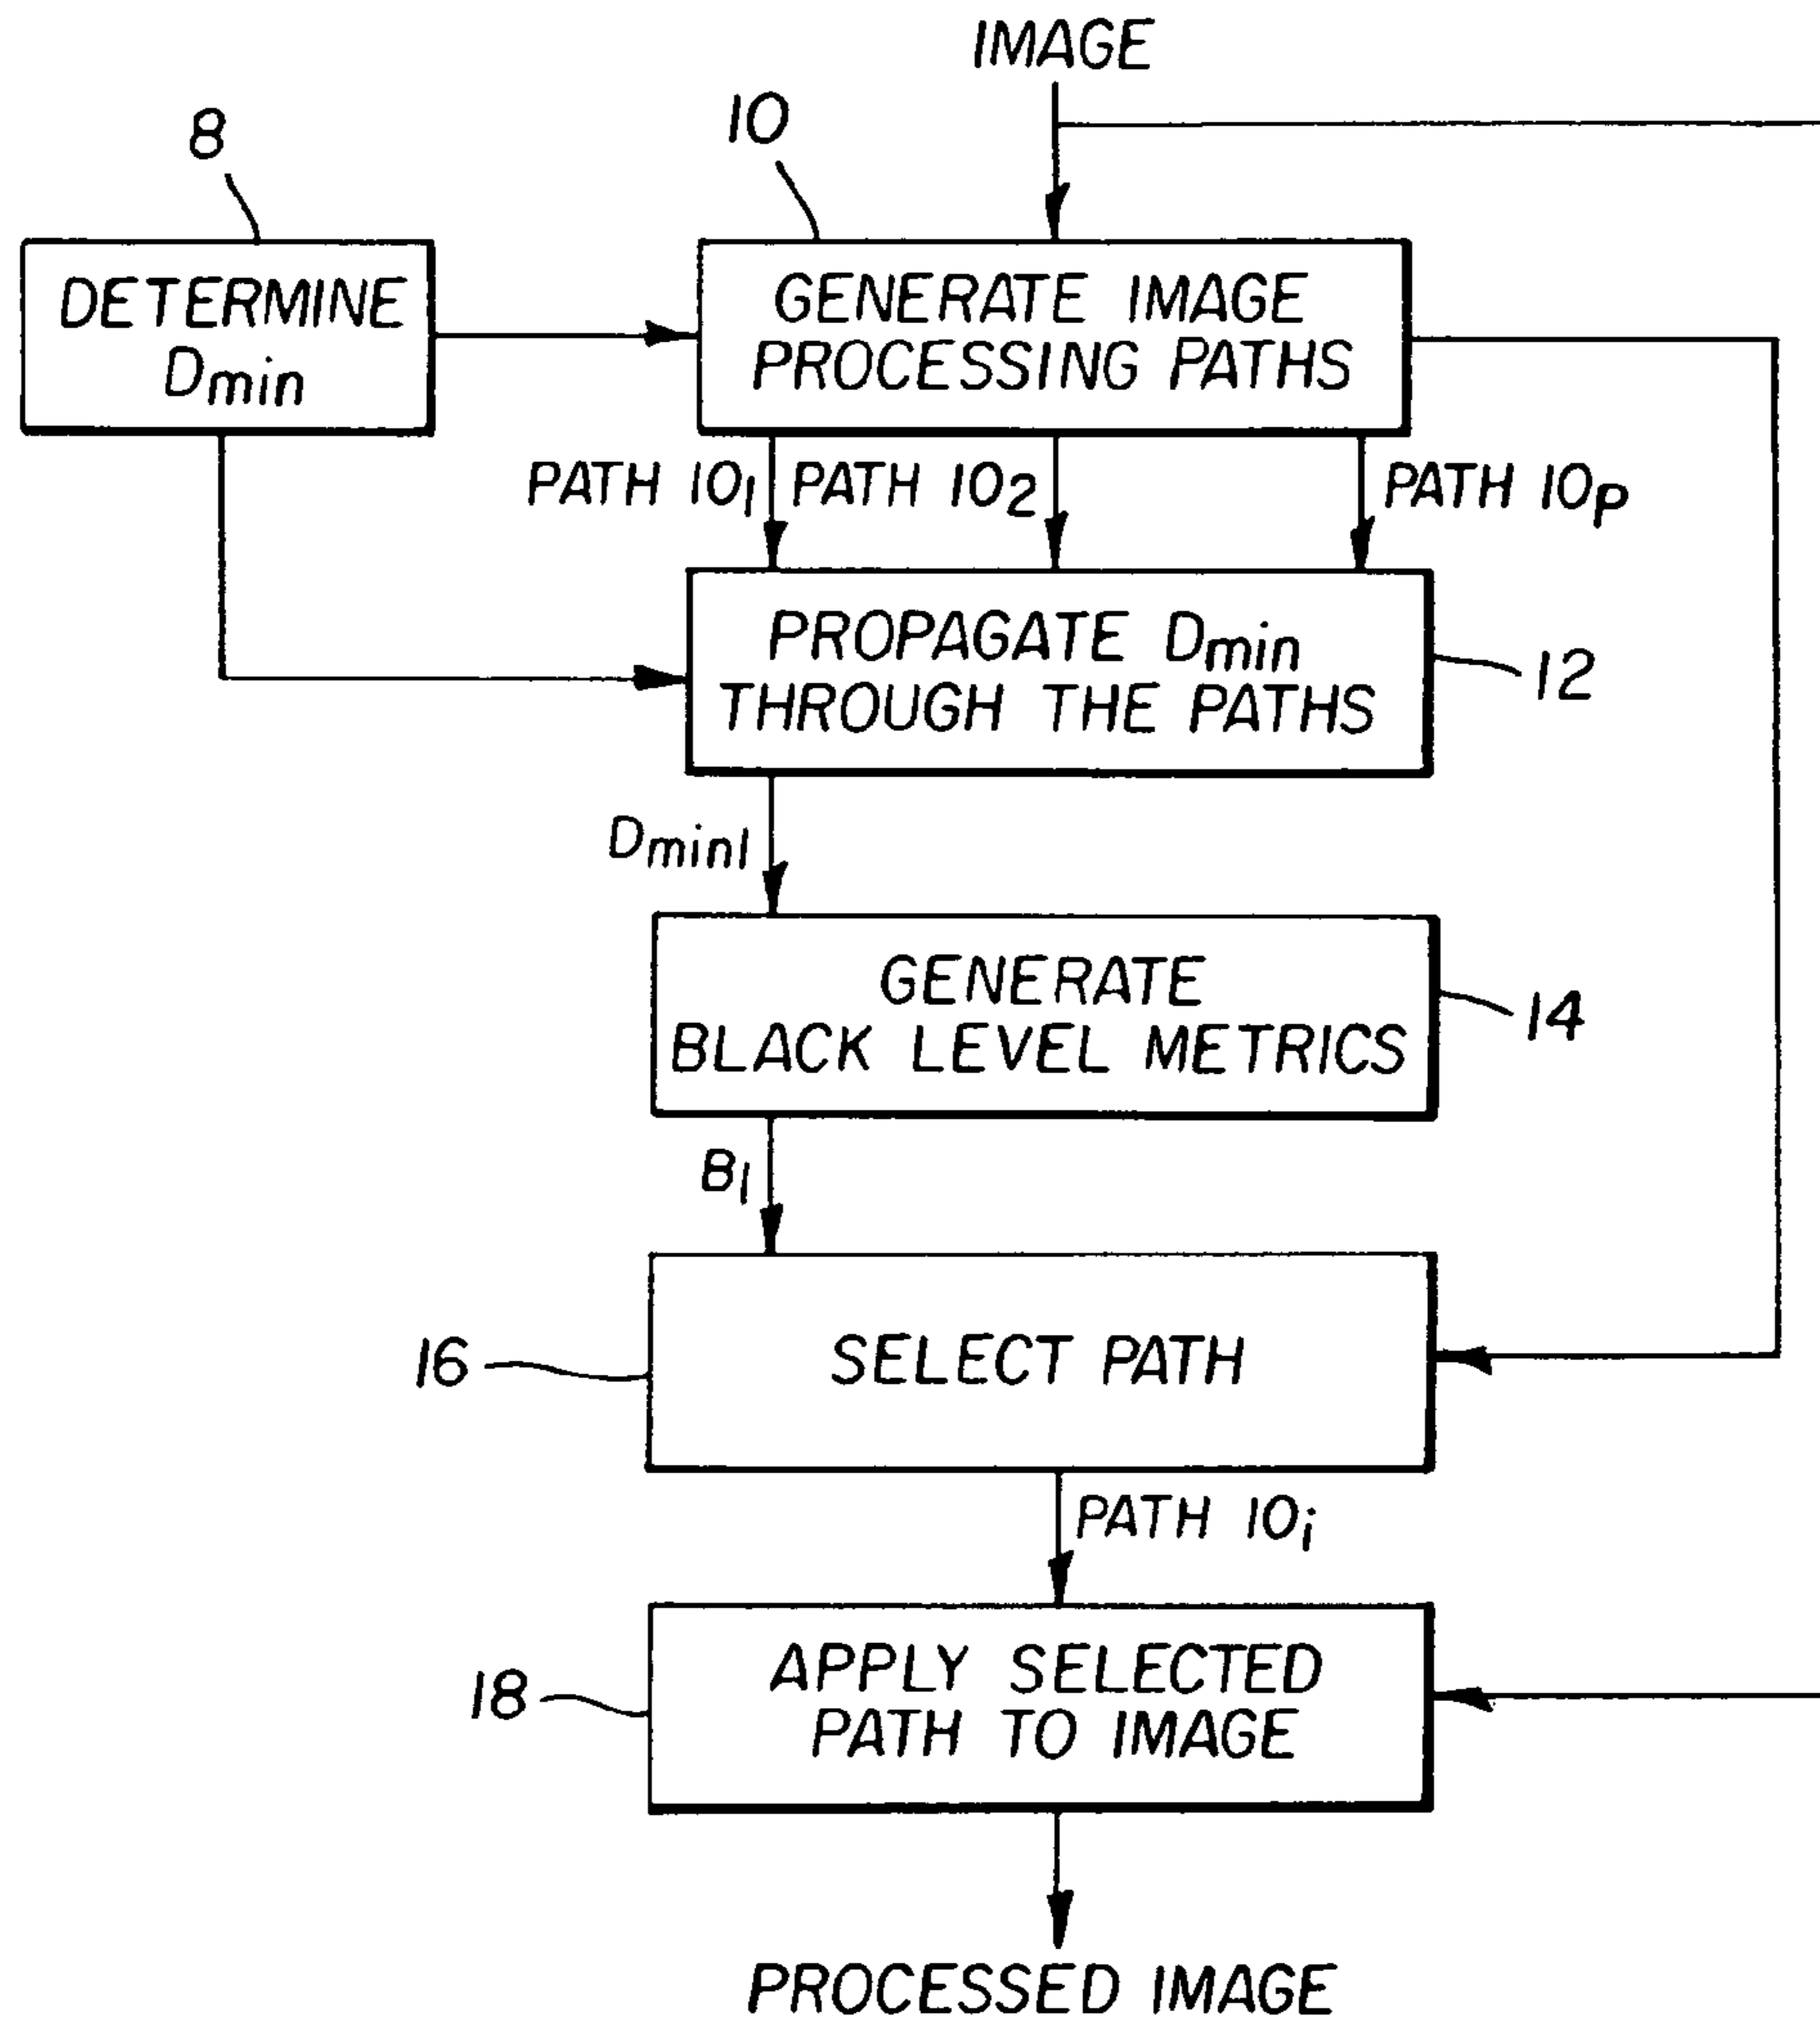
IMAGE

8

10

DETERMINE $D_{min}$

GENERATE IMAGE PROCESSING PATHS

PATH $10_1$

PATH $10_2$

PATH $10_P$

PROPAGATE $D_{min}$ THROUGH THE PATHS

12

$D_{minI}$

GENERATE BLACK LEVEL METRICS

14

$B_I$

16

SELECT PATH

PATH $10_i$

18

APPLY SELECTED PATH TO IMAGE

PROCESSED IMAGE